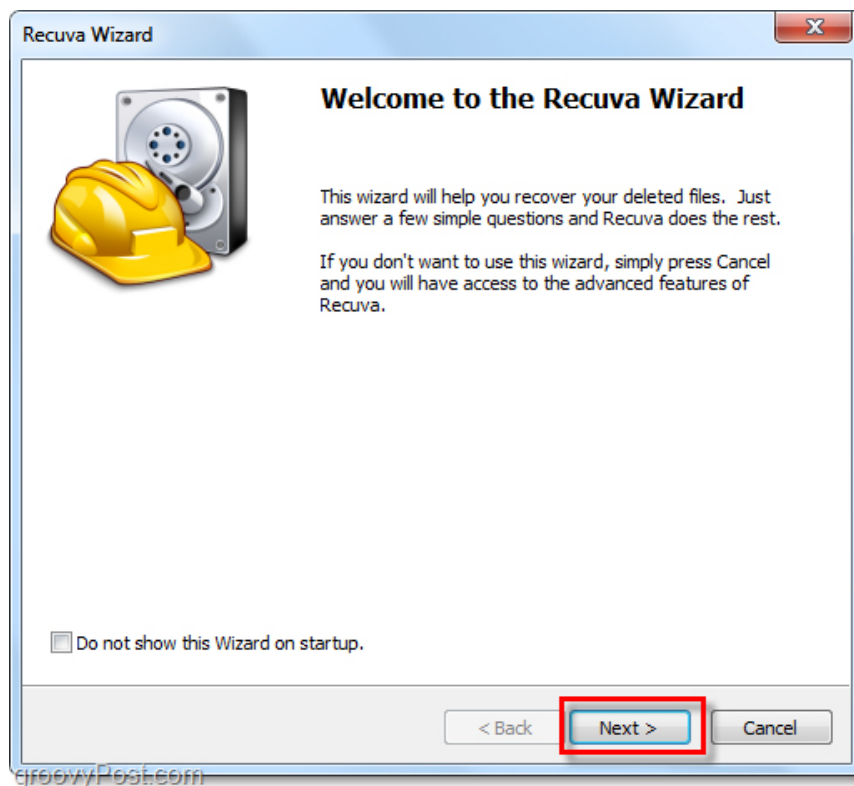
Recuva Wizard

Welcome to the Recuva Wizard

This wizard will help you recover your deleted files. Just answer a few simple questions and Recuva does the rest.

If you don't want to use this wizard, simply press Cancel and you will have access to the advanced features of Recuva.

Do not show this Wizard on startup.

< Back
Next >
Cancel

groovyPost.com